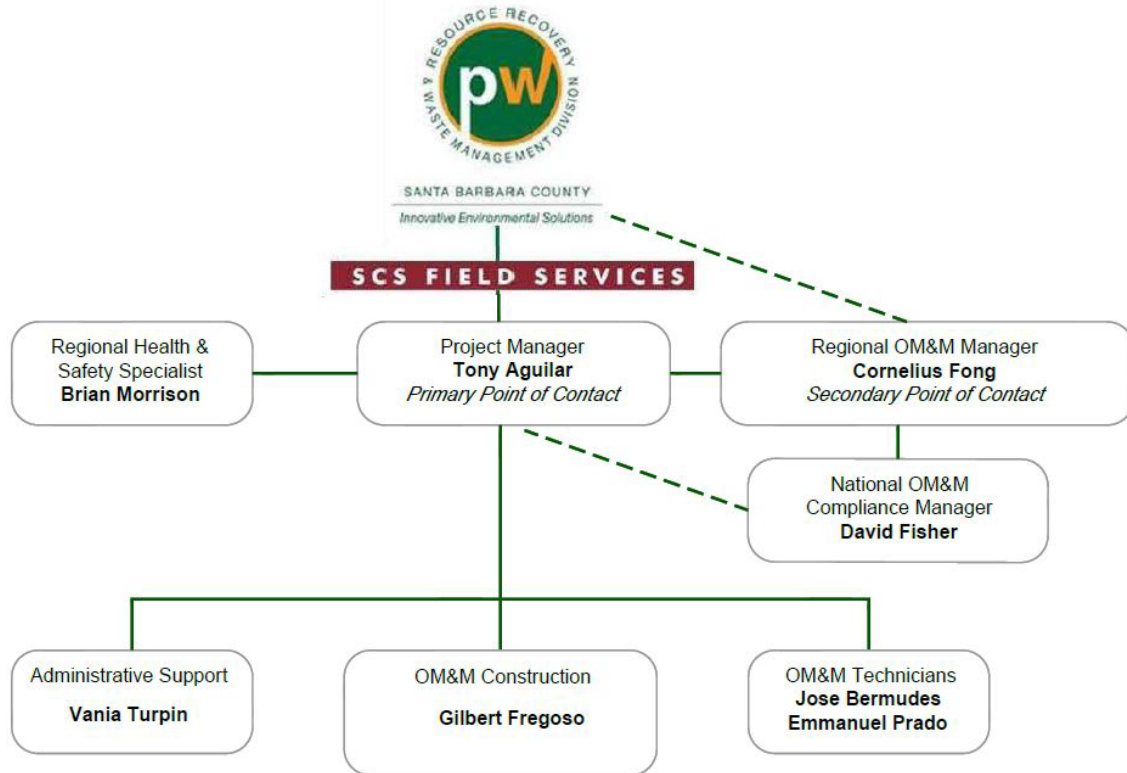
RESOURCE RECOVERY & WASTE MANAGEMENT DIVISION

pw

SANTA BARBARA COUNTY

Innovative Environmental Solutions

SCS FIELD SERVICES

Regional Health & Safety Specialist
**Brian Morrison**

Project Manager
**Tony Aguilar**
*Primary Point of Contact*

Regional OM&M Manager
**Cornelius Fong**
*Secondary Point of Contact*

National OM&M Compliance Manager
**David Fisher**

Administrative Support
**Vania Turpin**

OM&M Construction
**Gilbert Fregoso**

OM&M Technicians
**Jose Bermudes**
**Emmanuel Prado**